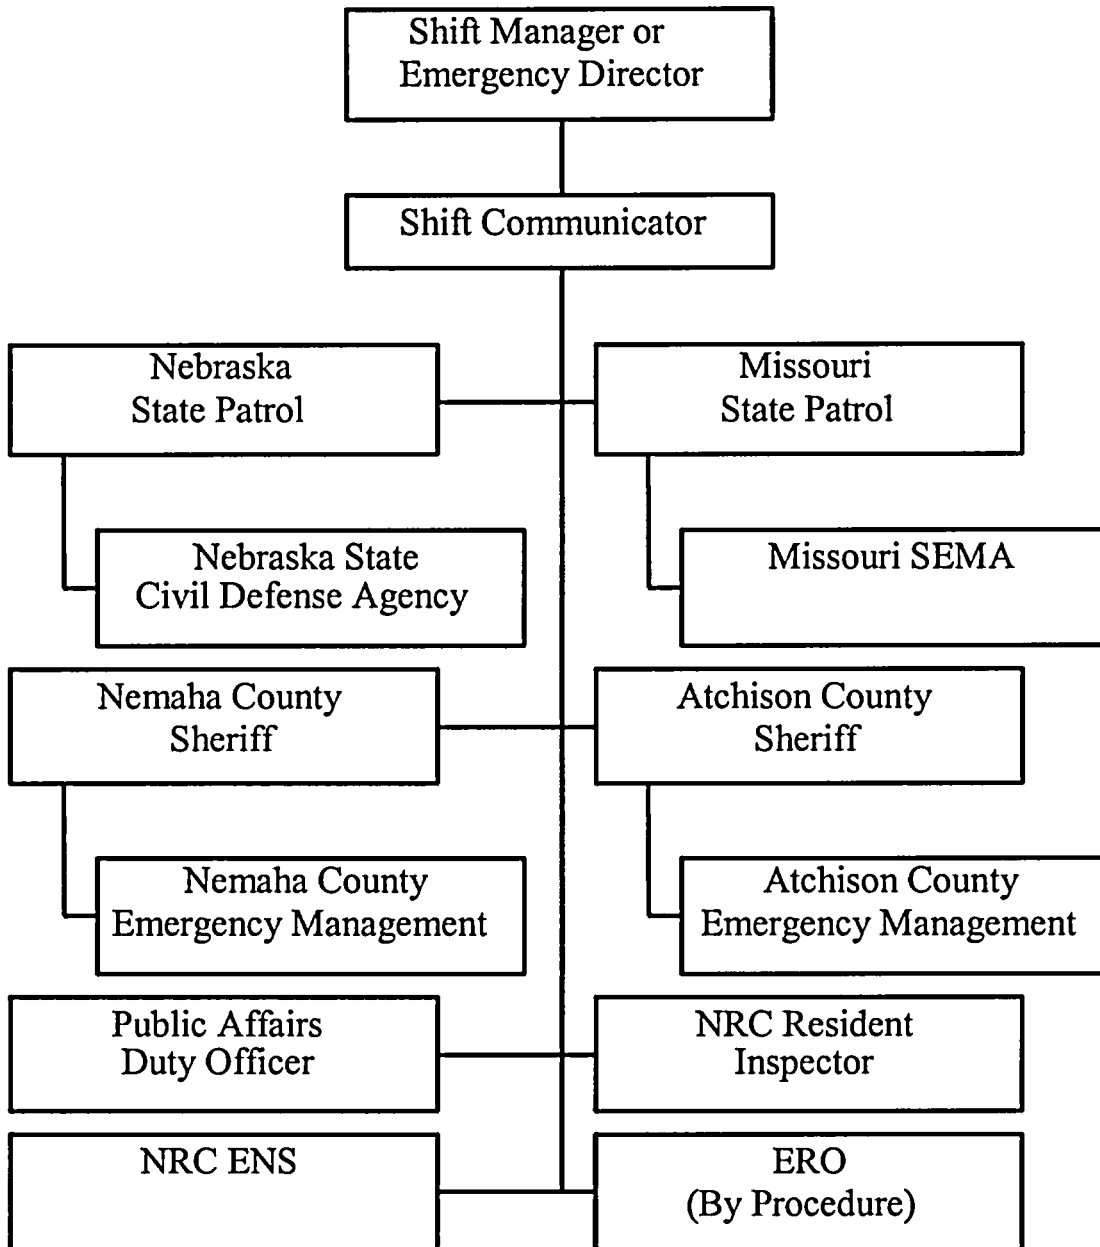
Shift Manager or Emergency Director

Shift Communicator

Nebraska State Patrol

Missouri State Patrol

Nebraska State Civil Defense Agency

Missouri SEMA

Nemaha County Sheriff

Atchison County Sheriff

Nemaha County Emergency Management

Atchison County Emergency Management

Public Affairs Duty Officer

NRC Resident Inspector

NRC ENS

ERO (By Procedure)